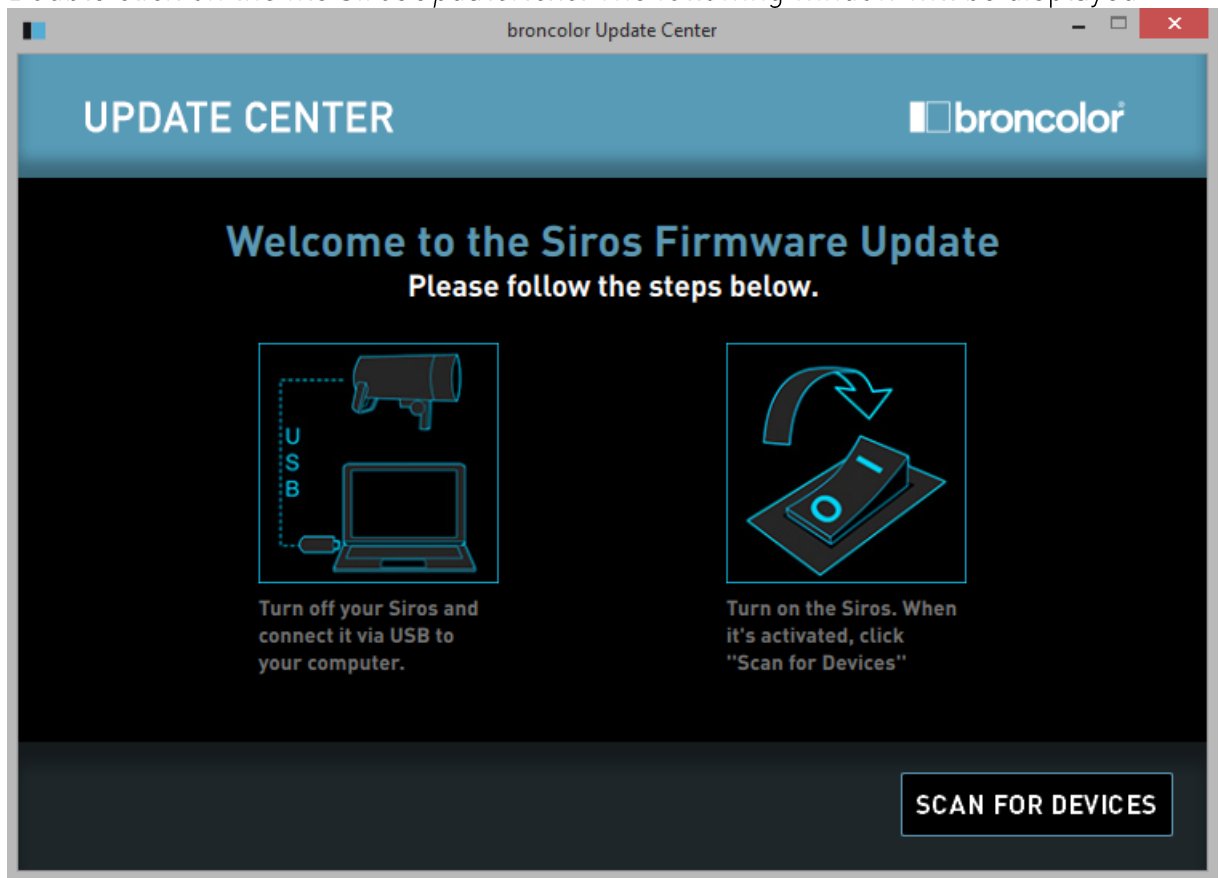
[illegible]

broncolor Update Center

UPDATE CENTER

broncolor

Welcome to the Siros Firmware Update
Please follow the steps below.

U
S
B

Turn off your Siros and connect it via USB to your computer.

Turn on the Siros. When it's activated, click "Scan for Devices"

SCAN FOR DEVICES